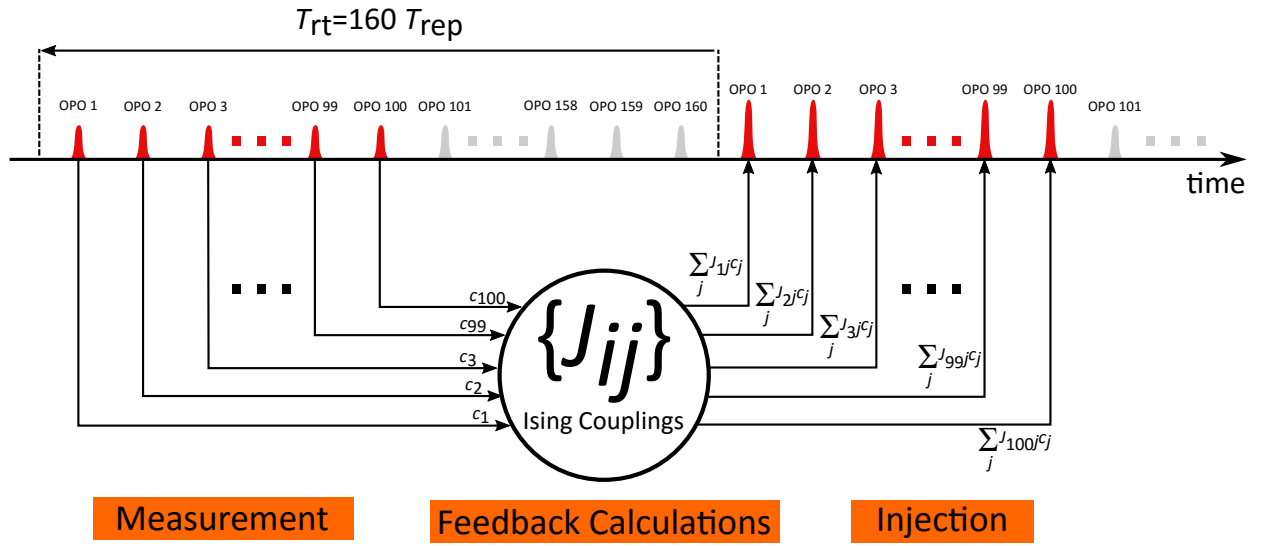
$T_{\mathrm{rt}}$=160 $T_{\mathrm{rep}}$

OPO 1 OPO 2 OPO 3 OPO 99 OPO 100 OPO 101 OPO 158 OPO 159 OPO 160 OPO 1 OPO 2 OPO 3 OPO 99 OPO 100 OPO 101

time

$c_{100}$
$c_{99}$
$c_3$
$c_2$
$c_1$

$\{J_{ij}\}$
Ising Couplings

$\sum_j J_{1j}c_j$
$\sum_j J_{2j}c_j$
$\sum_j J_{3j}c_j$
$\sum_j J_{99j}c_j$
$\sum_j J_{100j}c_j$

Measurement

Feedback Calculations

Injection